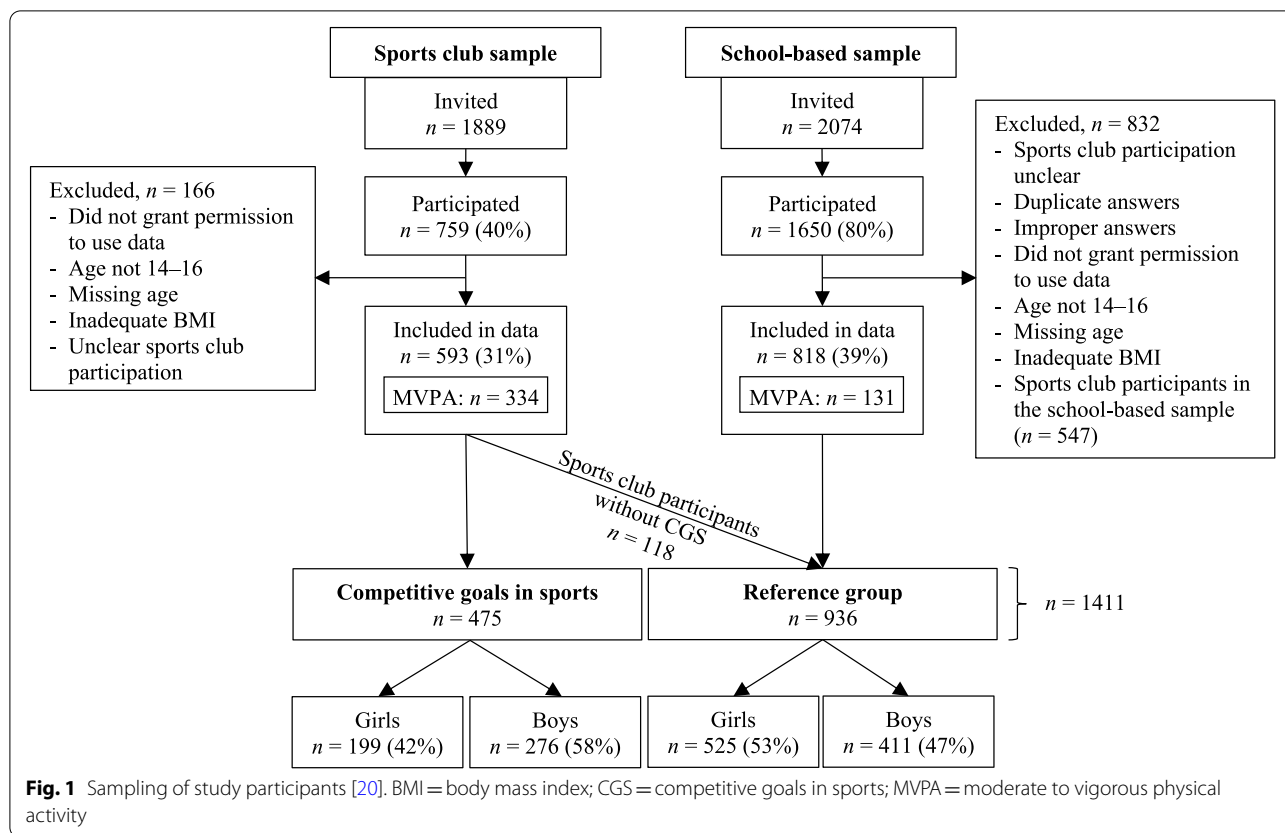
Sports club sample

Invited
$n$ = 1889

Participated
$n$ = 759 (40%)

Excluded, $n$ = 166
- Did not grant permission to use data
- Age not 14–16
- Missing age
- Inadequate BMI
- Unclear sports club participation

Included in data
$n$ = 593 (31%)

MVPA: $n$ = 334

School-based sample

Invited
$n$ = 2074

Participated
$n$ = 1650 (80%)

Excluded, $n$ = 832
- Sports club participation unclear
- Duplicate answers
- Improper answers
- Did not grant permission to use data
- Age not 14–16
- Missing age
- Inadequate BMI
- Sports club participants in the school-based sample ($n$ = 547)

Included in data
$n$ = 818 (39%)

MVPA: $n$ = 131

Sports club participants without CGS
$n$ = 118

Competitive goals in sports
$n$ = 475

Reference group
$n$ = 936

$n$ = 1411

Girls
$n$ = 199 (42%)

Boys
$n$ = 276 (58%)

Girls
$n$ = 525 (53%)

Boys
$n$ = 411 (47%)

**Fig. 1** Sampling of study participants [20]. BMI = body mass index; CGS = competitive goals in sports; MVPA = moderate to vigorous physical activity